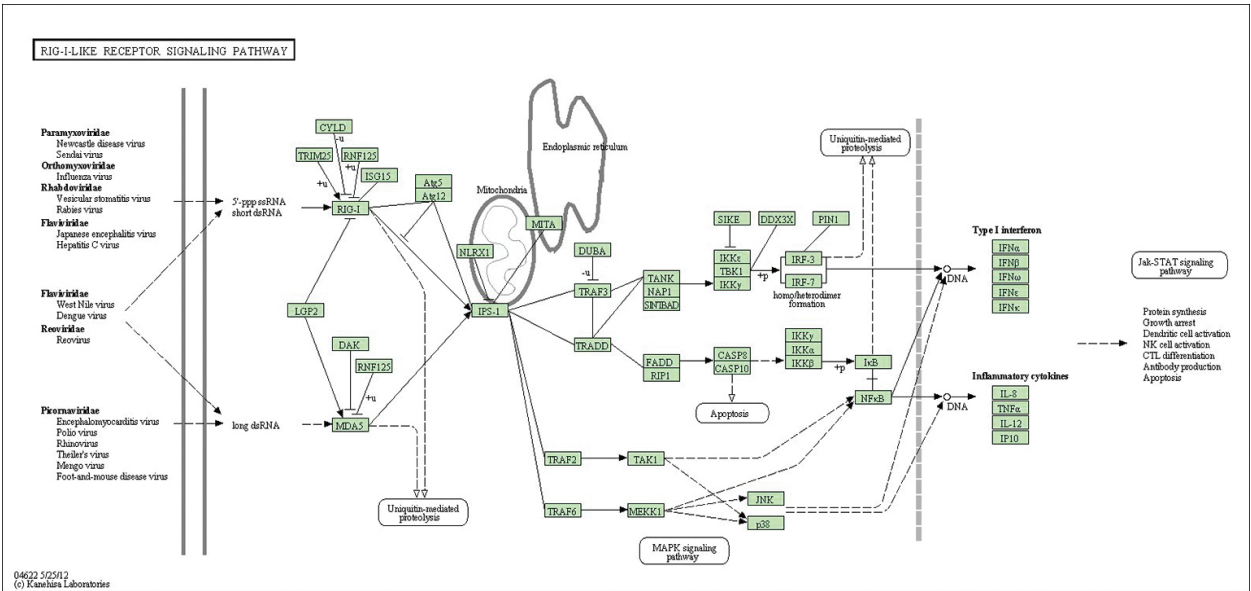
RIG-I-LIKE RECEPTOR SIGNALING PATHWAY

Paramyxoviridae
Newcastle disease virus
Sendai virus
Orthomyxoviridae
Influenza virus
Rhabdoviridae
Vesicular stomatitis virus
Rabies virus
Flaviviridae
Japanese encephalitis virus
Hepatitis C virus

Flaviviridae
West Nile virus
Dengue virus
Reoviridae
Reovirus

Picornaviridae
Encephalomyocarditis virus
Polio virus
Rhinovirus
Theiler's virus
Mengo virus
Foot-and-mouse disease virus

5'-ppp ssRNA
short dsRNA

long dsRNA

CYLD
-u
TRIM25
RNF125
+u
+u
ISG15
RIG-I
Atg5
Atg12
LGP2
DAK
RNF125
+u
MDA5

Uniquitin-mediated proteolysis

Mitochondria
Endoplasmic reticulum
NLRX1
MITA
IPS-1

DUBA
-u
TRAF3
TANK
NAP1
SINTBAD
TRADD
FADD
RIP1
CASP8
CASP10
Apoptosis

SIKE
DDX3X
PIN1
IKKε
TBK1
IKKγ
+p
IRF-3
IRF-7
homo/heterodimer formation

Uniquitin-mediated proteolysis

IKKγ
IKKα
IKKβ
+p
IκB
NFκB

TRAF2
TAK1
TRAF6
MEKK1
JNK
p38

MAPK signaling pathway

DNA
DNA

Type I interferon
IFNα
IFNβ
IFNω
IFNε
IFNκ

Inflammatory cytokines
IL-8
TNFα
IL-12
IP10

Jak-STAT signaling pathway

Protein synthesis
Growth arrest
Dendritic cell activation
NK cell activation
CTL differentiation
Antibody production
Apoptosis

04622 5/25/12
(c) Kanehisa Laboratories